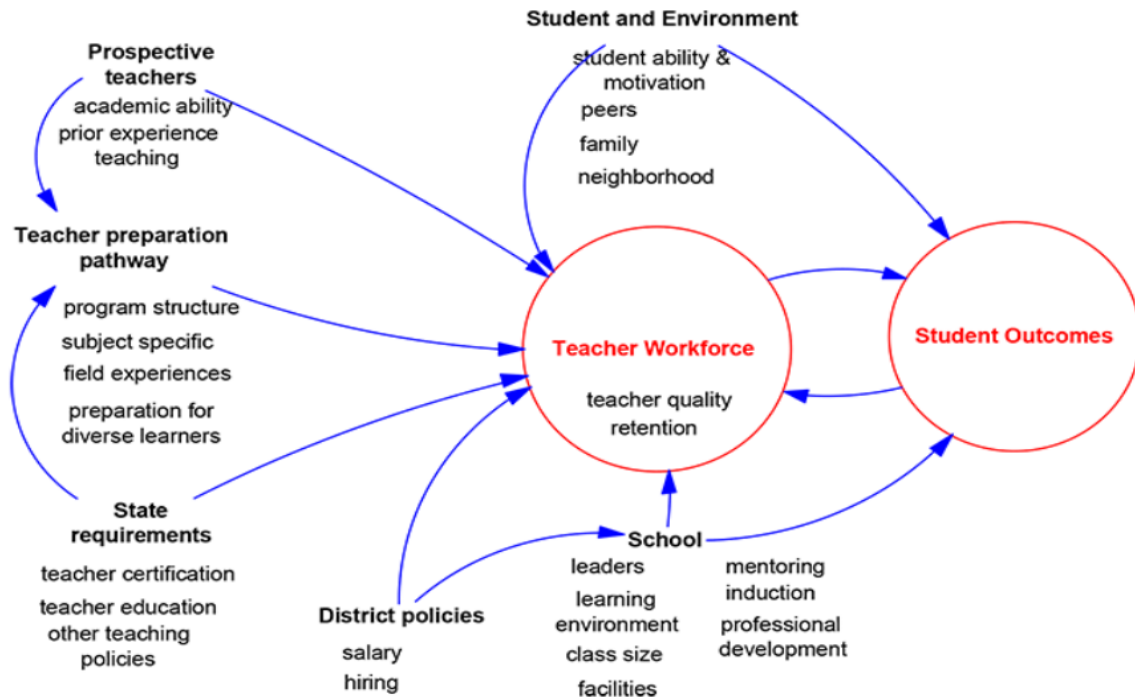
Student and Environment
student ability & motivation
peers
family
neighborhood

Prospective teachers
academic ability
prior experience teaching

Teacher preparation pathway
program structure
subject specific
field experiences
preparation for diverse learners

Teacher Workforce
teacher quality
retention

Student Outcomes

State requirements
teacher certification
teacher education
other teaching policies

District policies
salary
hiring

School
leaders
learning environment
class size
facilities
mentoring
induction
professional development